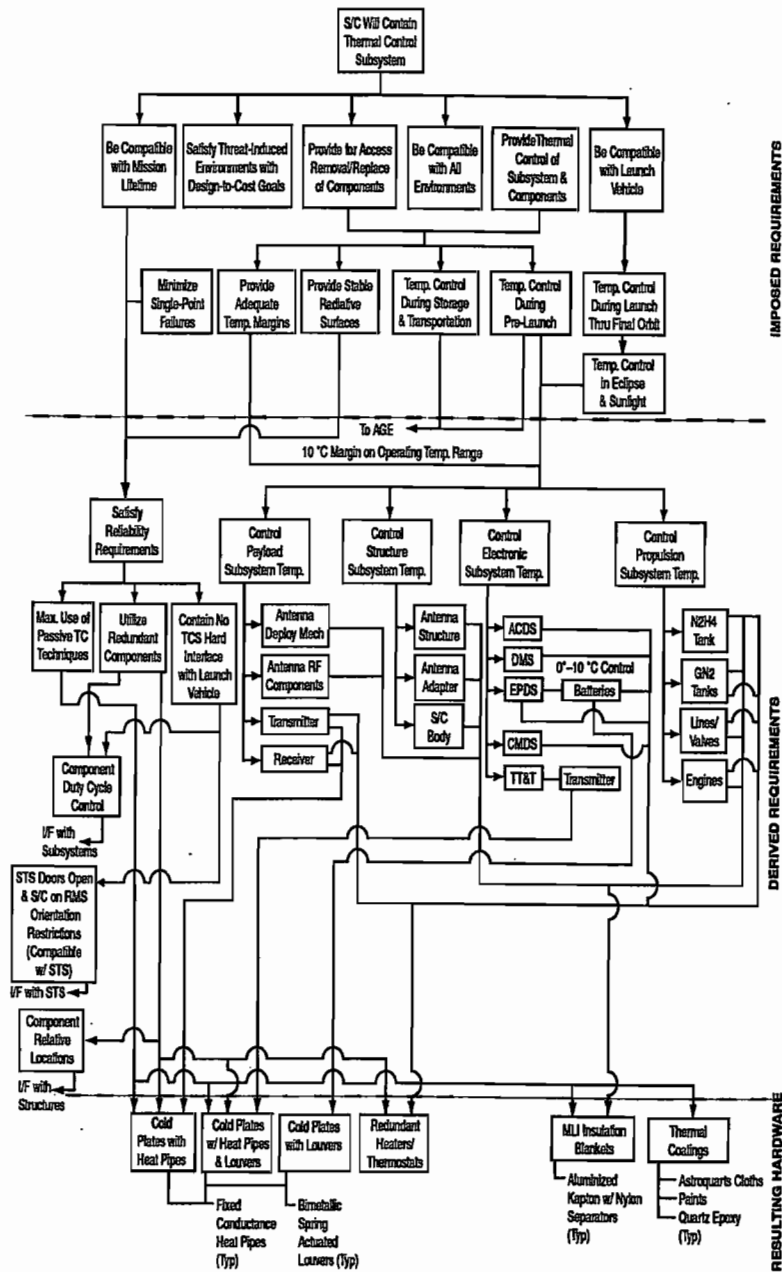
S/C Will Contain Thermal Control Subsystem

Be Compatible with Mission Lifetime

Satisfy Threat-Induced Environments with Design-to-Cost Goals

Provide for Access Removal/Replace of Components

Be Compatible with All Environments

Provide Thermal Control of Subsystem & Components

Be Compatible with Launch Vehicle

Minimize Single-Point Failures

Provide Adequate Temp. Margins

Provide Stable Radiative Surfaces

Temp. Control During Storage & Transportation

Temp. Control During Pre-Launch

Temp. Control During Launch Thru Final Orbit

Temp. Control in Eclipse & Sunlight

IMPOSED REQUIREMENTS

To AGE

10 °C Margin on Operating Temp. Range

Satisfy Reliability Requirements

Control Payload Subsystem Temp.

Control Structure Subsystem Temp.

Control Electronic Subsystem Temp.

Control Propulsion Subsystem Temp.

Max. Use of Passive TC Techniques

Utilize Redundant Components

Contain No TCS Hard Interface with Launch Vehicle

Antenna Deploy Mech

Antenna RF Components

Transmitter

Receiver

Antenna Structure

Antenna Adapter

S/C Body

ACDS

DMS

0°–10 °C Control

EPDS

Batteries

CMDS

TT&T

Transmitter

N2H4 Tank

GN2 Tanks

Lines/ Valves

Engines

Component Duty Cycle Control

I/F with Subsystems

STS Doors Open & S/C on RMS Orientation Restrictions (Compatible w/ STS)

I/F with STS

Component Relative Locations

I/F with Structures

DERIVED REQUIREMENTS

Cold Plates with Heat Pipes

Cold Plates w/ Heat Pipes & Louvers

Cold Plates with Louvers

Redundant Heaters/ Thermostats

MLI Insulation Blankets

Thermal Coatings

Fixed Conductance Heat Pipes (Typ)

Bimetallic Spring Actuated Louvers (Typ)

Aluminized Kapton w/ Nylon Separators (Typ)

Astroquarts Cloths

Paints

Quartz Epoxy (Typ)

RESULTING HARDWARE